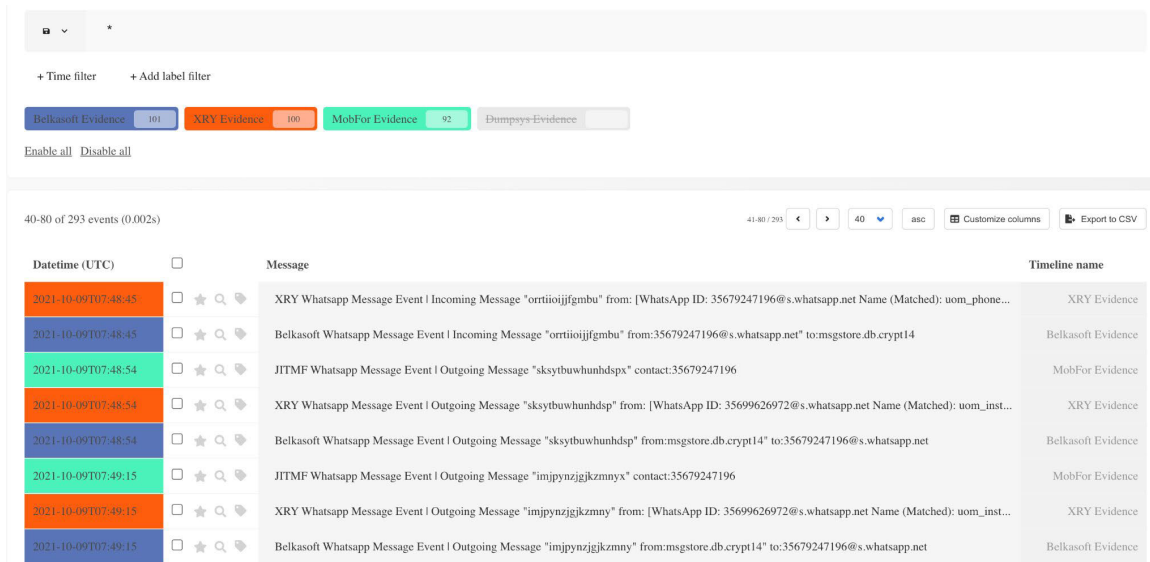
*

+ Time filter + Add label filter

Belkasoft Evidence 101 XRY Evidence 100 MobFor Evidence 92 Dumpsys Evidence

Enable all Disable all

40-80 of 293 events (0.002s)

41-80 / 293 < > 40 asc Customize columns Export to CSV

| Datetime (UTC) | | Message | Timeline name |
|---|---|---|---|
| 2021-10-09T07:48:45 | | XRY Whatsapp Message Event \| Incoming Message "orrtiioijjfgmbu" from: [WhatsApp ID: 35679247196@s.whatsapp.net Name (Matched): uom_phone... | XRY Evidence |
| 2021-10-09T07:48:45 | | Belkasoft Whatsapp Message Event \| Incoming Message "orrtiioijjfgmbu" from:35679247196@s.whatsapp.net" to:msgstore.db.crypt14 | Belkasoft Evidence |
| 2021-10-09T07:48:54 | | JITMF Whatsapp Message Event \| Outgoing Message "sksytbuwhunhdspx" contact:35679247196 | MobFor Evidence |
| 2021-10-09T07:48:54 | | XRY Whatsapp Message Event \| Outgoing Message "sksytbuwhunhdsp" from: [WhatsApp ID: 35699626972@s.whatsapp.net Name (Matched): uom_inst... | XRY Evidence |
| 2021-10-09T07:48:54 | | Belkasoft Whatsapp Message Event \| Outgoing Message "sksytbuwhunhdsp" from:msgstore.db.crypt14" to:35679247196@s.whatsapp.net | Belkasoft Evidence |
| 2021-10-09T07:49:15 | | JITMF Whatsapp Message Event \| Outgoing Message "imjpynzjgjkzmnyx" contact:35679247196 | MobFor Evidence |
| 2021-10-09T07:49:15 | | XRY Whatsapp Message Event \| Outgoing Message "imjpynzjgjkzmny" from: [WhatsApp ID: 35699626972@s.whatsapp.net Name (Matched): uom_inst... | XRY Evidence |
| 2021-10-09T07:49:15 | | Belkasoft Whatsapp Message Event \| Outgoing Message "imjpynzjgjkzmny" from:msgstore.db.crypt14" to:35679247196@s.whatsapp.net | Belkasoft Evidence |